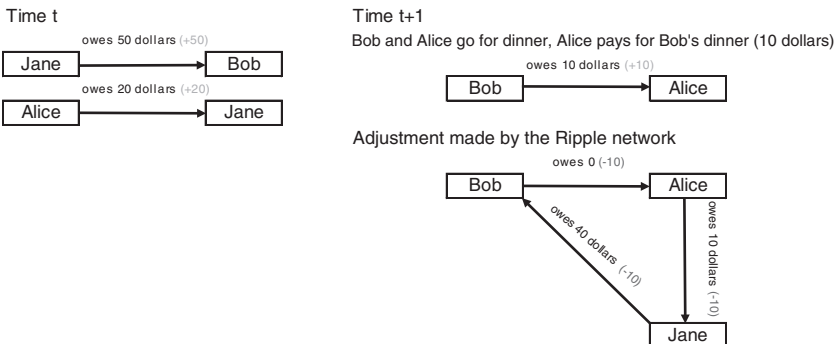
Time t

owes 50 dollars (+50)

Jane

Bob

owes 20 dollars (+20)

Alice

Jane

Time t+1

Bob and Alice go for dinner, Alice pays for Bob's dinner (10 dollars)

owes 10 dollars (+10)

Bob

Alice

Adjustment made by the Ripple network

owes 0 (-10)

Bob

Alice

owes 40 dollars (-10)

owes 10 dollars (-10)

Jane